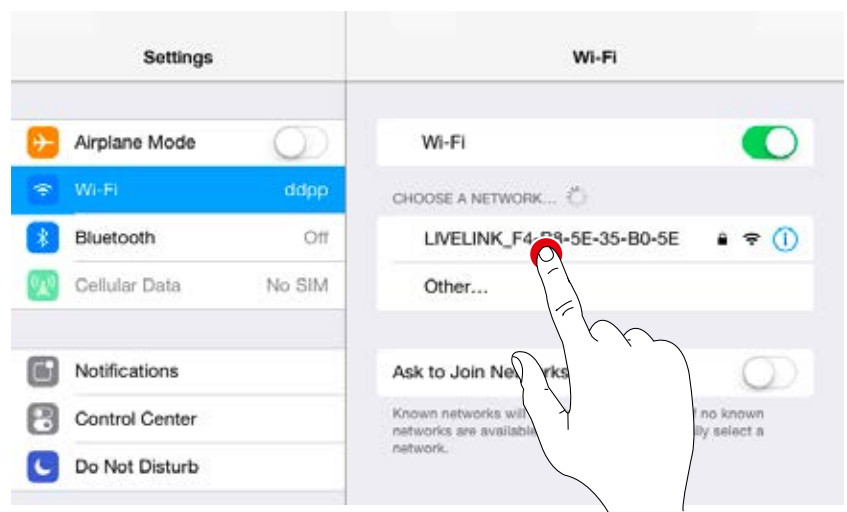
Settings

Airplane Mode

Wi-Fi ddpp

Bluetooth Off

Cellular Data No SIM

Notifications

Control Center

Do Not Disturb

Wi-Fi

Wi-Fi

CHOOSE A NETWORK...

LIVELINK_F4-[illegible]8-5E-35-B0-5E

Other...

Ask to Join Ne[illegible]rks

Known networks wil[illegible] no known networks are availabl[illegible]lly select a network.